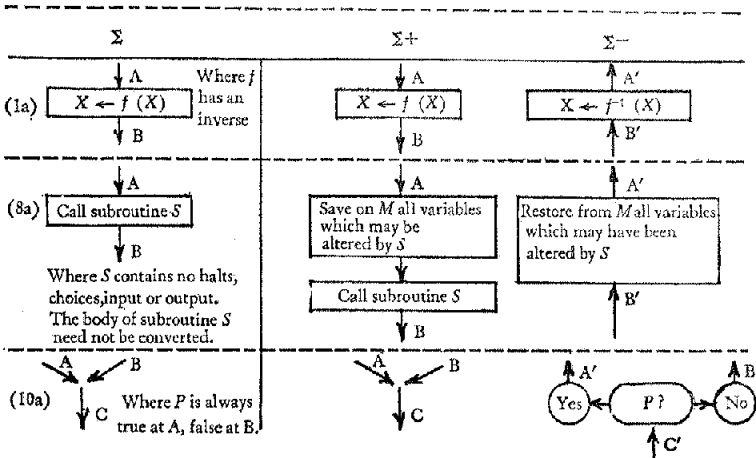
$\Sigma$

$\Sigma+$

$\Sigma-$

(1a)

A

$X \leftarrow f(X)$

B

Where $f$ has an inverse

A

$X \leftarrow f(X)$

B

A′

$X \leftarrow f^{-1}(X)$

B′

(8a)

A

Call subroutine $S$

B

Where $S$ contains no halts, choices, input or output. The body of subroutine $S$ need not be converted.

A

Save on $M$ all variables which may be altered by $S$

Call subroutine $S$

B

A′

Restore from $M$ all variables which may have been altered by $S$

B′

(10a)

A

B

C

Where $P$ is always true at A, false at B.

A

B

C

A′

Yes

$P$ ?

No

B′

C′